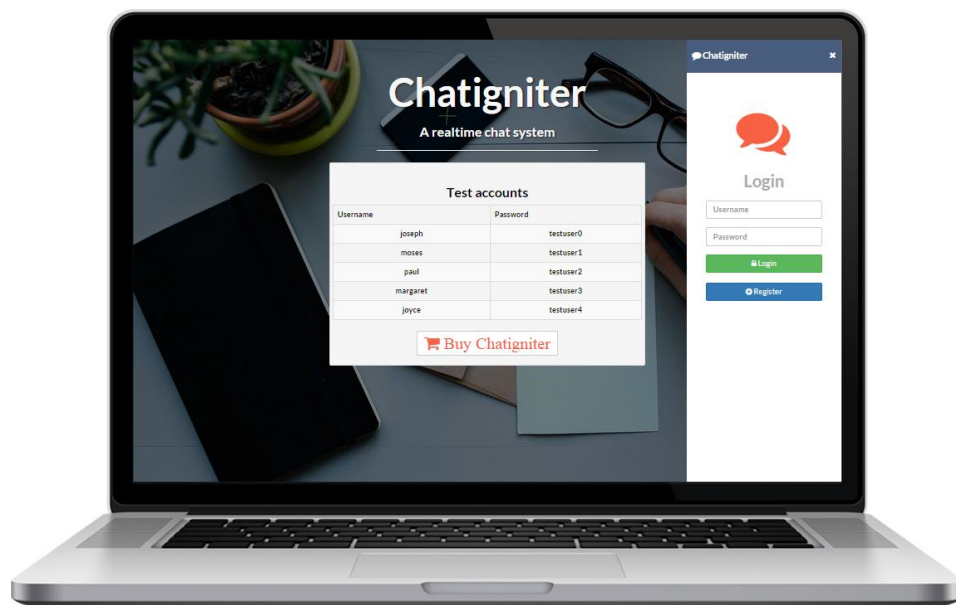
Chatigniter

A realtime chat system

Test accounts

| Username | Password |
|---|---|
| joseph | testuser0 |
| moses | testuser1 |
| paul | testuser2 |
| margaret | testuser3 |
| joyce | testuser4 |

Buy Chatigniter

Chatigniter ×

Login

Username

Password

Login

Register